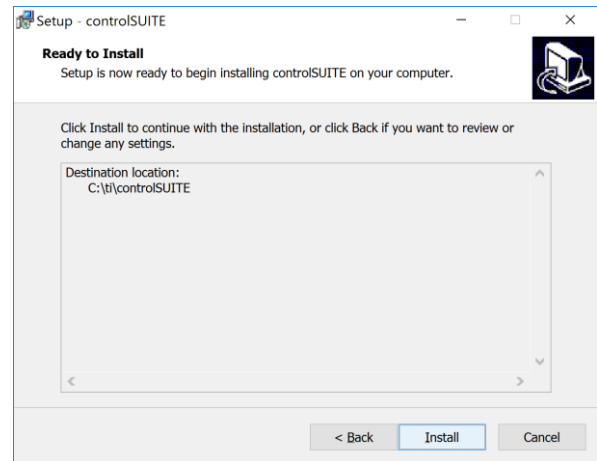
Setup - controlSUITE

Ready to Install
Setup is now ready to begin installing controlSUITE on your computer.

Click Install to continue with the installation, or click Back if you want to review or change any settings.

Destination location:
C:\ti\controlSUITE

< Back
Install
Cancel